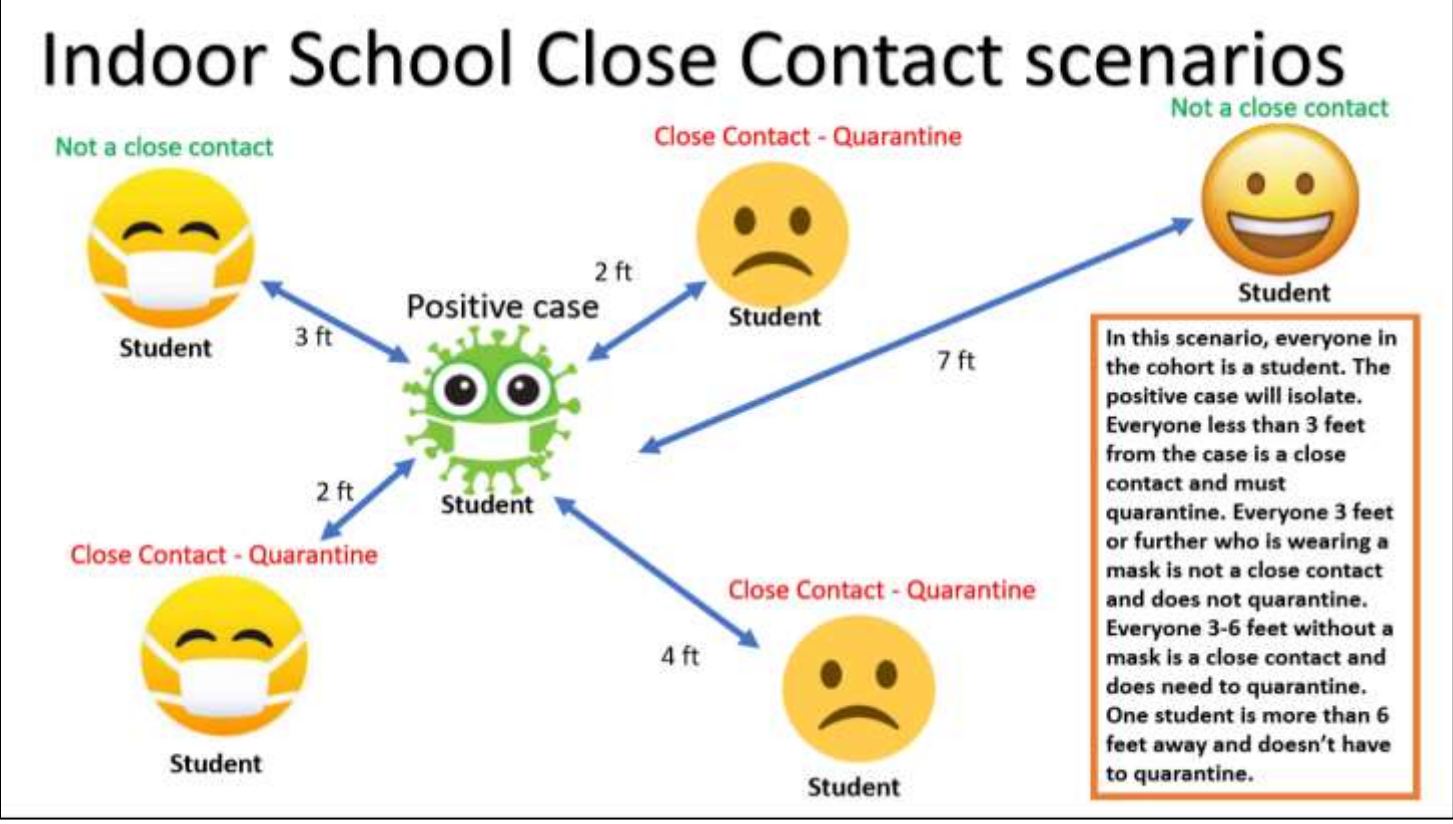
Indoor School Close Contact scenarios

Not a close contact

Student

3 ft

Positive case

Student

2 ft

Close Contact - Quarantine

Student

Not a close contact

Student

7 ft

2 ft

Close Contact - Quarantine

Student

4 ft

Close Contact - Quarantine

Student

In this scenario, everyone in the cohort is a student. The positive case will isolate. Everyone less than 3 feet from the case is a close contact and must quarantine. Everyone 3 feet or further who is wearing a mask is not a close contact and does not quarantine. Everyone 3-6 feet without a mask is a close contact and does need to quarantine. One student is more than 6 feet away and doesn't have to quarantine.